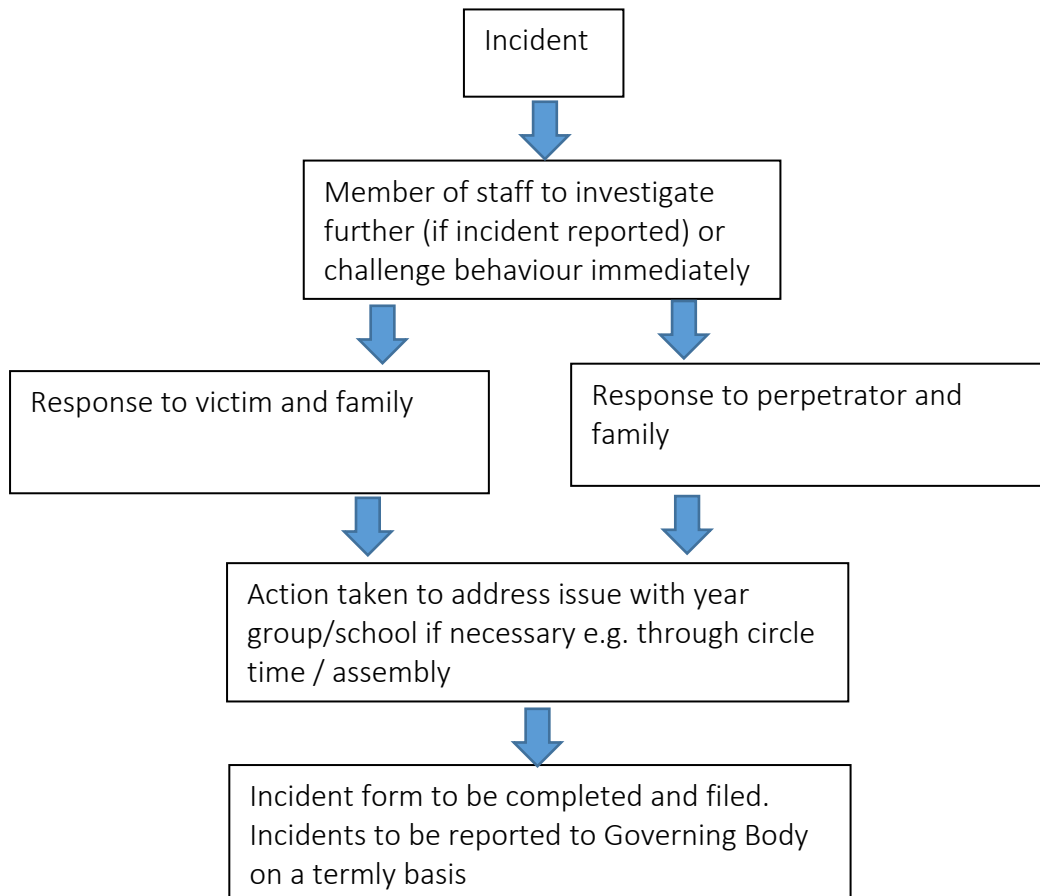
Incident

Member of staff to investigate further (if incident reported) or challenge behaviour immediately

Response to victim and family

Response to perpetrator and family

Action taken to address issue with year group/school if necessary e.g. through circle time / assembly

Incident form to be completed and filed. Incidents to be reported to Governing Body on a termly basis